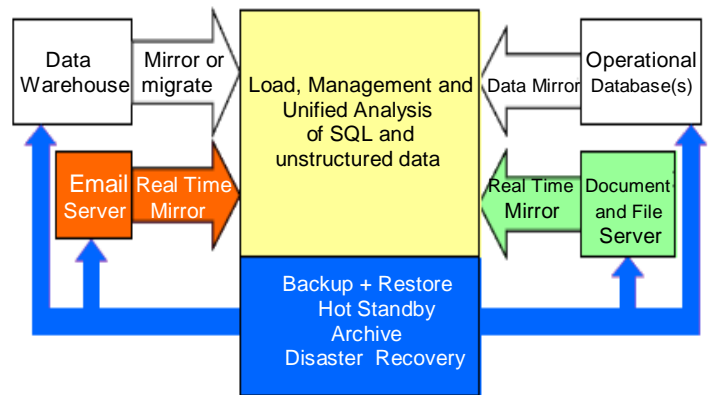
Data Warehouse

Mirror or migrate

Load, Management and Unified Analysis of SQL and unstructured data

Data Mirror

Operational Database(s)

Email Server

Real Time Mirror

Real Time Mirror

Document and File Server

Backup + Restore
Hot Standby
Archive
Disaster Recovery